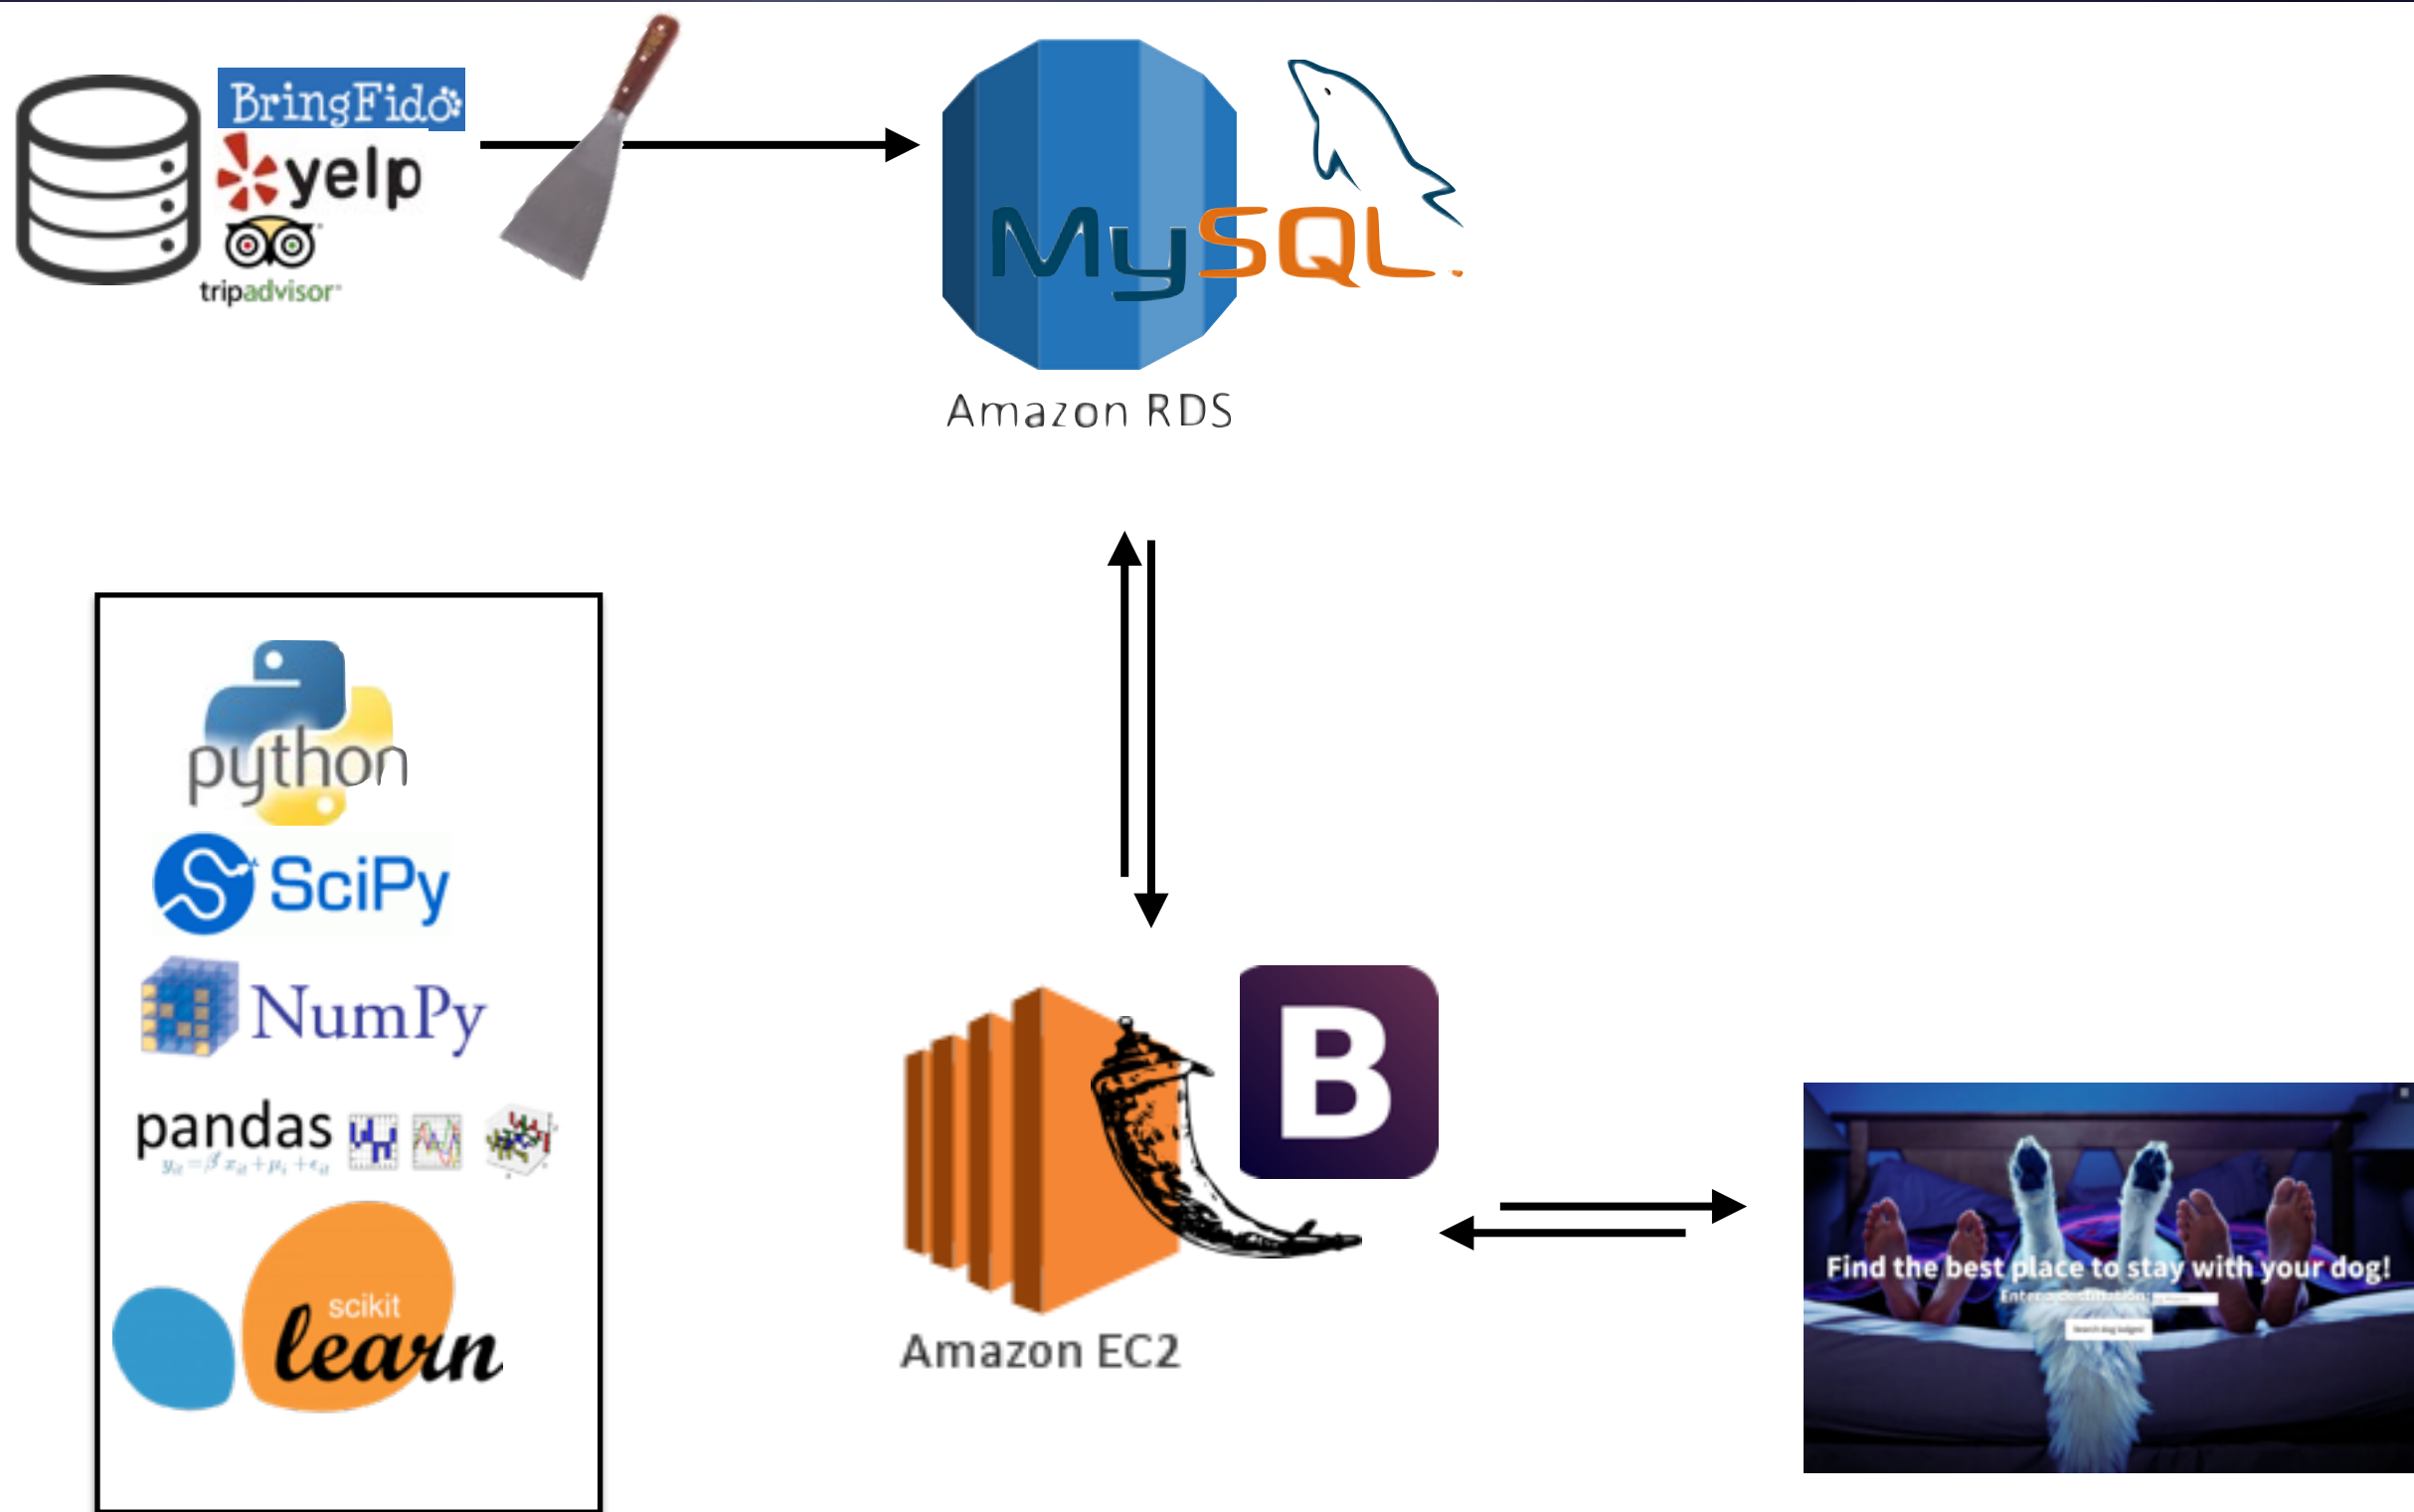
BringFido
yelp
tripadvisor
MySQL
Amazon RDS
python
SciPy
NumPy
pandas
$y_{it} = \beta' x_{it} + \mu_i + \epsilon_{it}$
scikit
learn
B
Amazon EC2
Find the best place to stay with your dog!
Enter a destination:
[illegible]